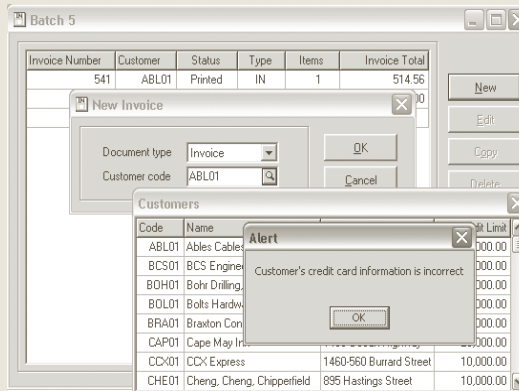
Batch 5

| Invoice Number | Customer | Status | Type | Items | Invoice Total |
|---|---|---|---|---|---|
| 541 | ABL01 | Printed | IN | 1 | 514.56 |
| | | | | | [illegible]0 |

New
Edit
Copy
Delete

New Invoice

Document type Invoice
Customer code ABL01

OK
Cancel

Customers

| Code | Name | | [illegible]dit Limit |
|---|---|---|---|
| ABL01 | Ables Cables | | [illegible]000.00 |
| BCS01 | BCS Enginee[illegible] | | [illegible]000.00 |
| BOH01 | Bohr Drilling, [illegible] | | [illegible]000.00 |
| BOL01 | Bolts Hardw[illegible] | | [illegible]000.00 |
| BRA01 | Braxton Con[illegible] | | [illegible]000.00 |
| CAP01 | Cape May In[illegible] | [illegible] | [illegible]000.00 |
| CCX01 | CCX Express | 1460-560 Burrard Street | 10,000.00 |
| CHE01 | Cheng, Cheng, Chipperfield | 895 Hastings Street | 10,000.00 |

Alert

Customer's credit card information is incorrect

OK